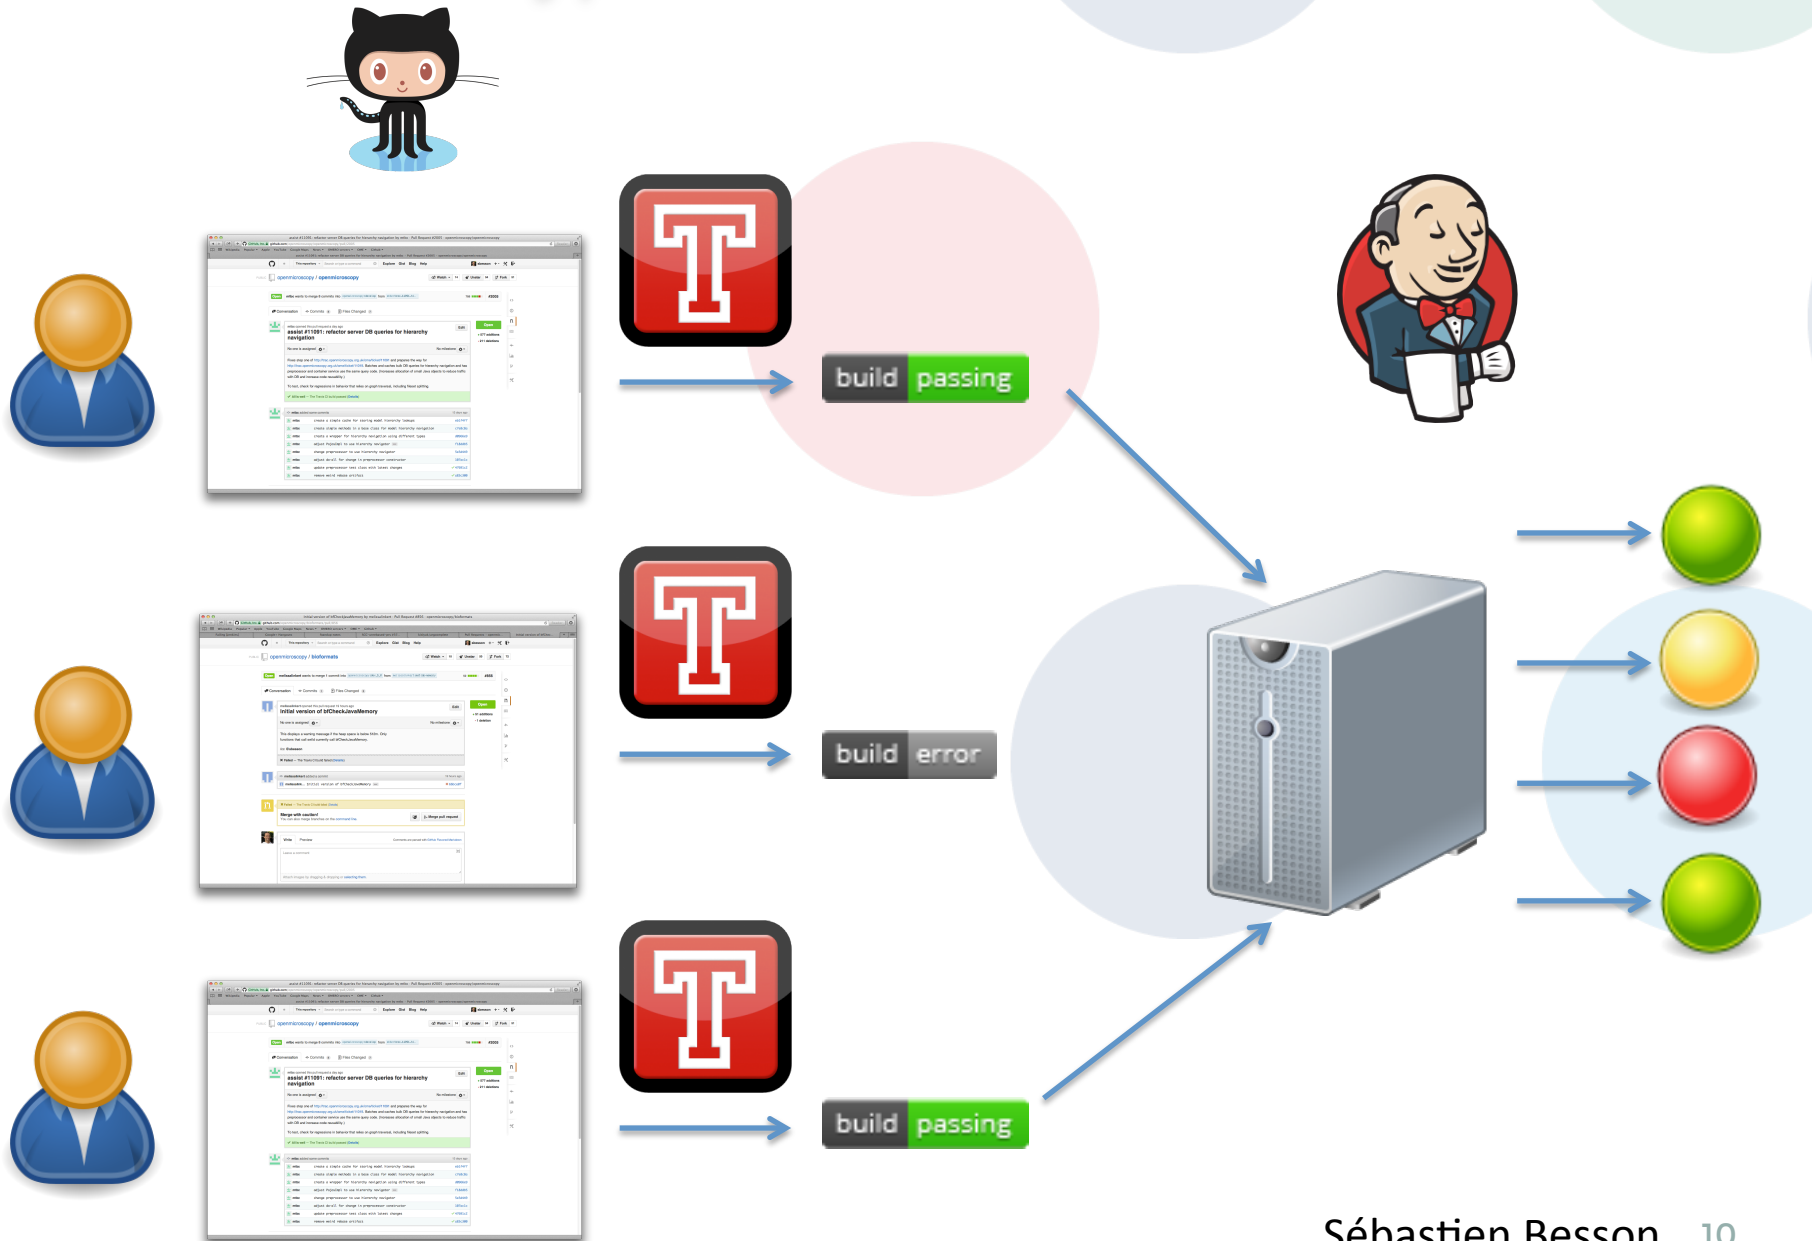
openmicroscopy / openmicroscopy

assist #11091: refactor server DB queries for hierarchy navigation

build passing

openmicroscopy / bioformats

Initial version of bfCheckJavaMemory

build error

openmicroscopy / openmicroscopy

assist #11091: refactor server DB queries for hierarchy navigation

build passing

Sébastien Besson 10